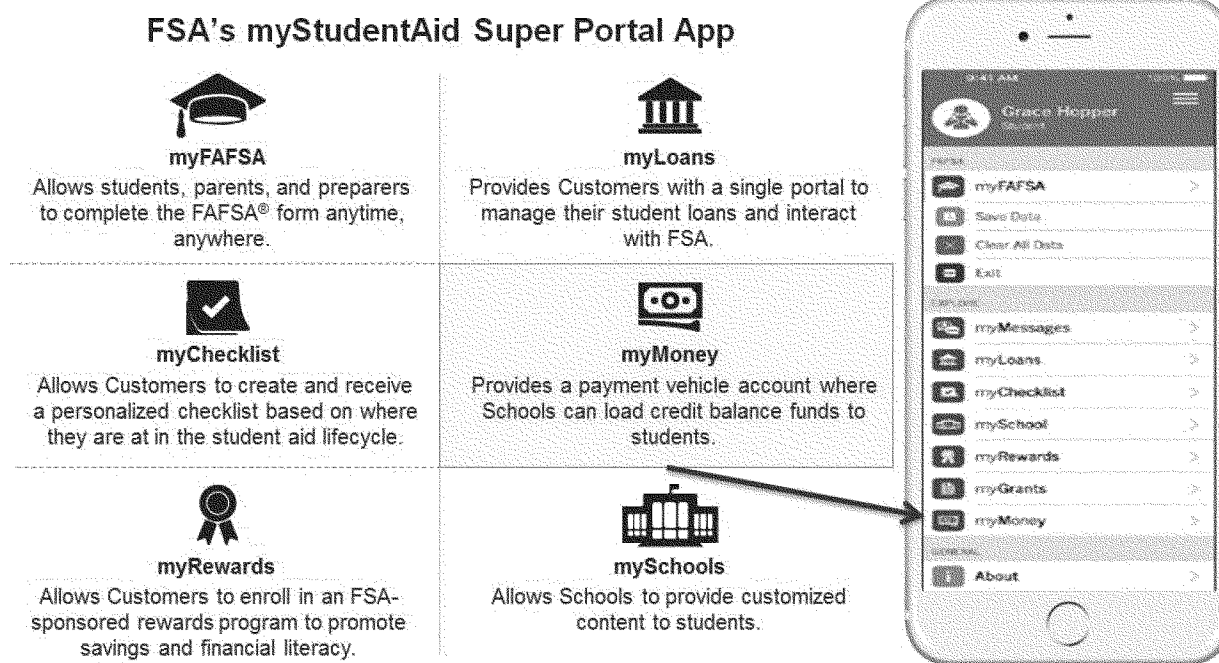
FSA's myStudentAid Super Portal App

myFAFSA
Allows students, parents, and preparers to complete the FAFSA® form anytime, anywhere.

myLoans
Provides Customers with a single portal to manage their student loans and interact with FSA.

myChecklist
Allows Customers to create and receive a personalized checklist based on where they are at in the student aid lifecycle.

myMoney
Provides a payment vehicle account where Schools can load credit balance funds to students.

myRewards
Allows Customers to enroll in an FSA-sponsored rewards program to promote savings and financial literacy.

mySchools
Allows Schools to provide customized content to students.

9:41 AM
Graca Hopper
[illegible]
FAFSA
myFAFSA
Save Data
Clear All Data
Exit
EXPLORE
myMessages
myLoans
myChecklist
mySchool
myRewards
myGrants
myMoney
GENERAL
About